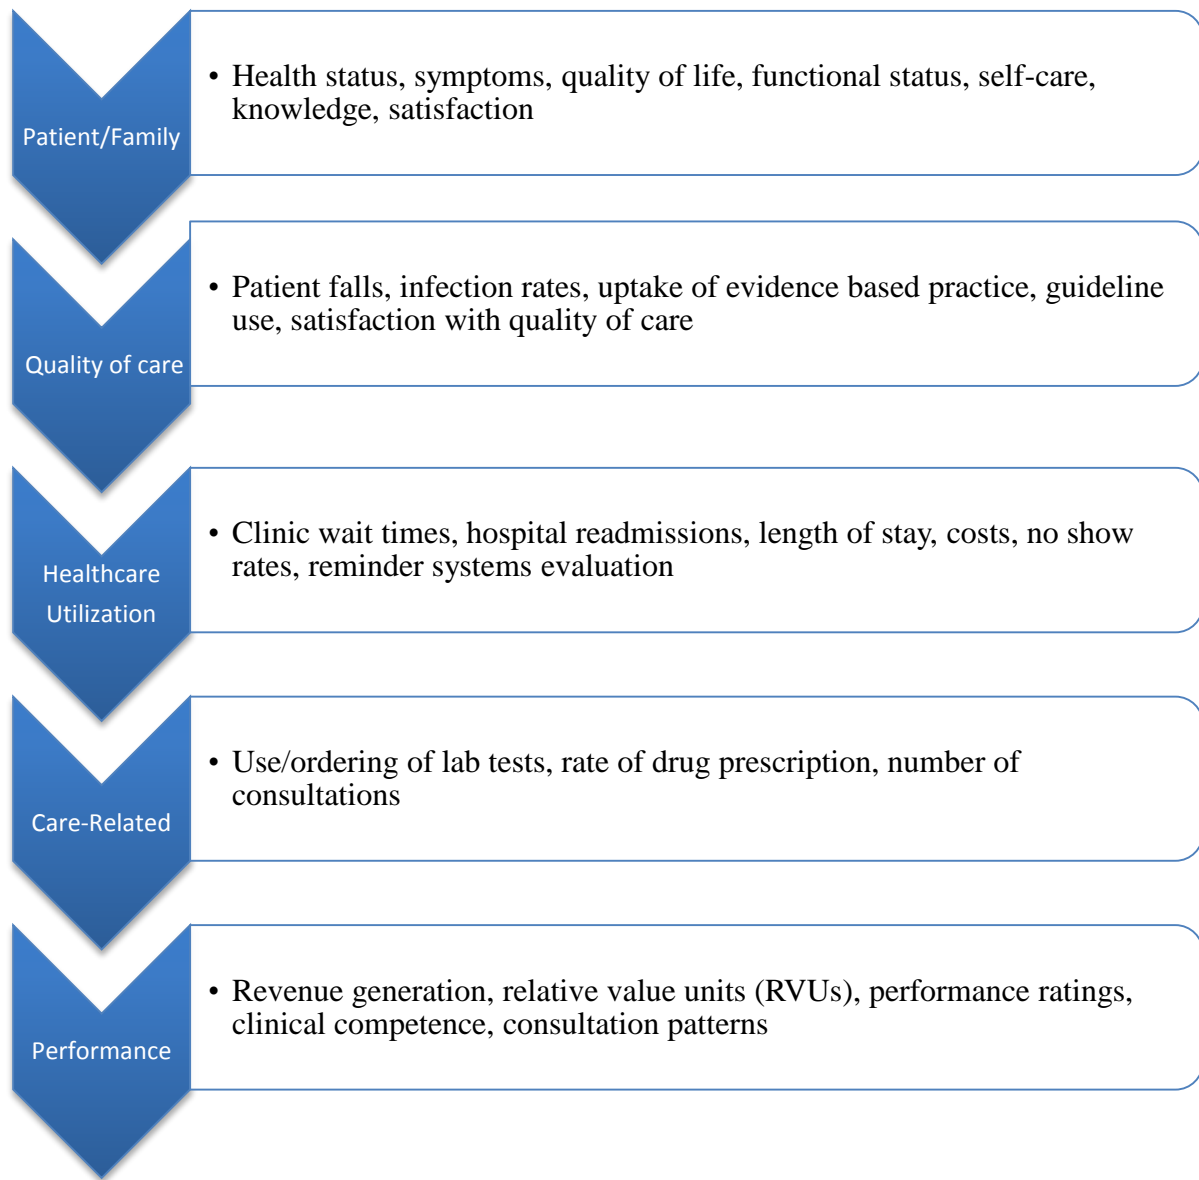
Patient/Family

• Health status, symptoms, quality of life, functional status, self-care, knowledge, satisfaction

Quality of care

• Patient falls, infection rates, uptake of evidence based practice, guideline use, satisfaction with quality of care

Healthcare Utilization

• Clinic wait times, hospital readmissions, length of stay, costs, no show rates, reminder systems evaluation

Care-Related

• Use/ordering of lab tests, rate of drug prescription, number of consultations

Performance

• Revenue generation, relative value units (RVUs), performance ratings, clinical competence, consultation patterns